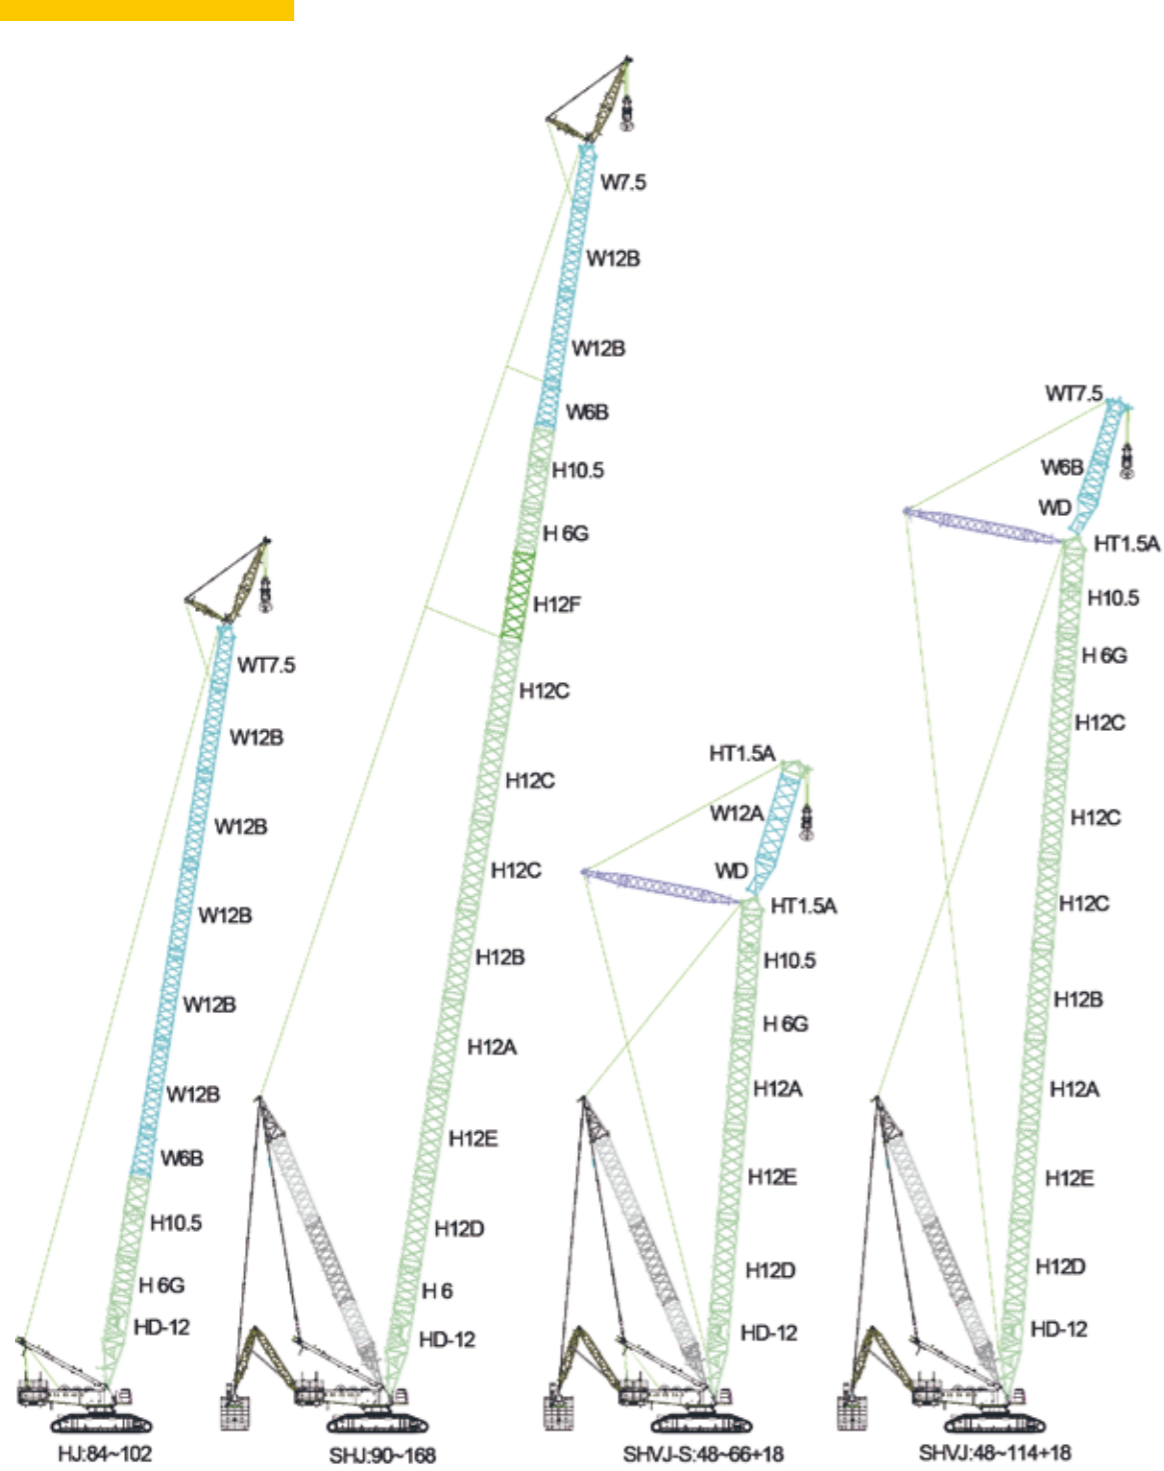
WT7.5
W12B
W12B
W12B
W12B
W12B
W6B
H10.5
H 6G
HD-12
HJ:84~102

W7.5
W12B
W12B
W6B
H10.5
H 6G
H12F
H12C
H12C
H12C
H12B
H12A
H12E
H12D
H 6
HD-12
SHJ:90~168

HT1.5A
W12A
WD
HT1.5A
H10.5
H 6G
H12A
H12E
H12D
HD-12
SHVJ-S:48~66+18

WT7.5
W6B
WD
HT1.5A
H10.5
H 6G
H12C
H12C
H12C
H12B
H12A
H12E
H12D
HD-12
SHVJ:48~114+18